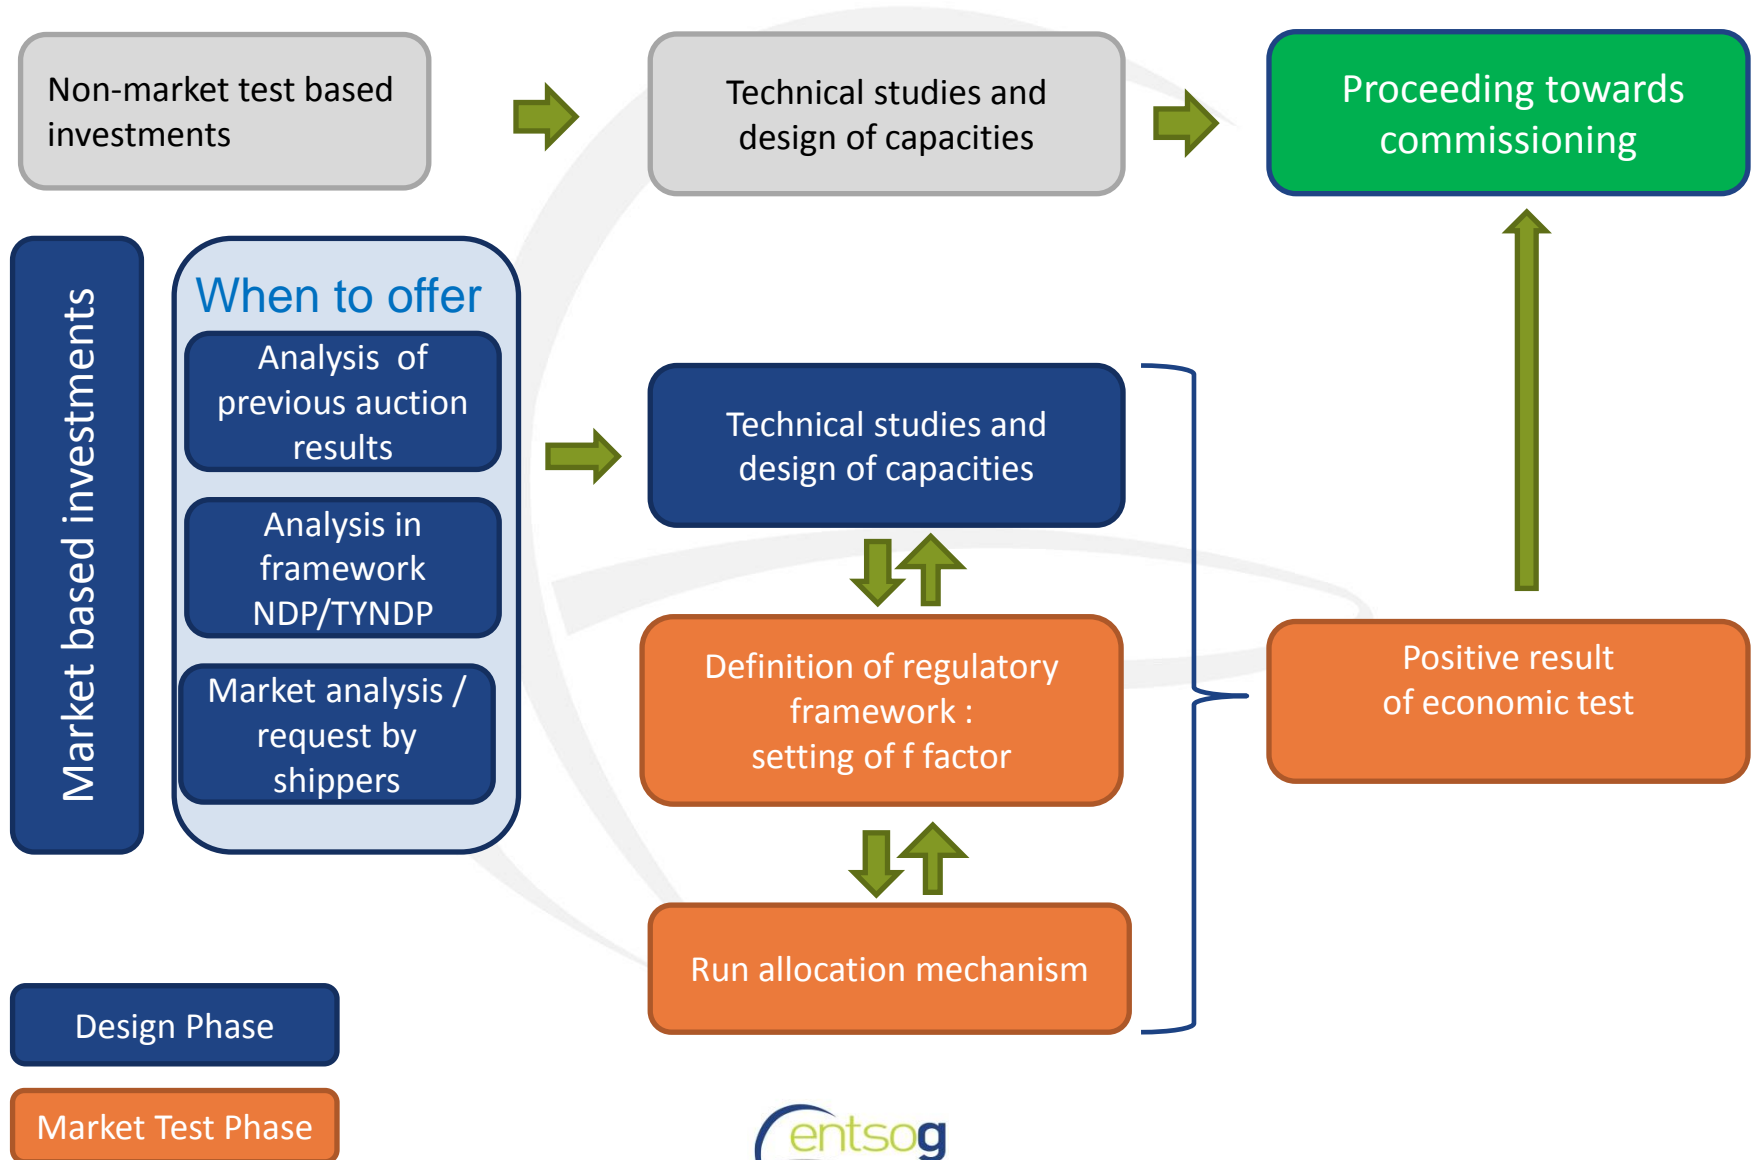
Non-market test based investments

Technical studies and design of capacities

Proceeding towards commissioning

Market based investments

When to offer

Analysis of previous auction results

Analysis in framework NDP/TYNDP

Market analysis / request by shippers

Technical studies and design of capacities

Definition of regulatory framework : setting of f factor

Run allocation mechanism

Positive result of economic test

Design Phase

Market Test Phase

entsog